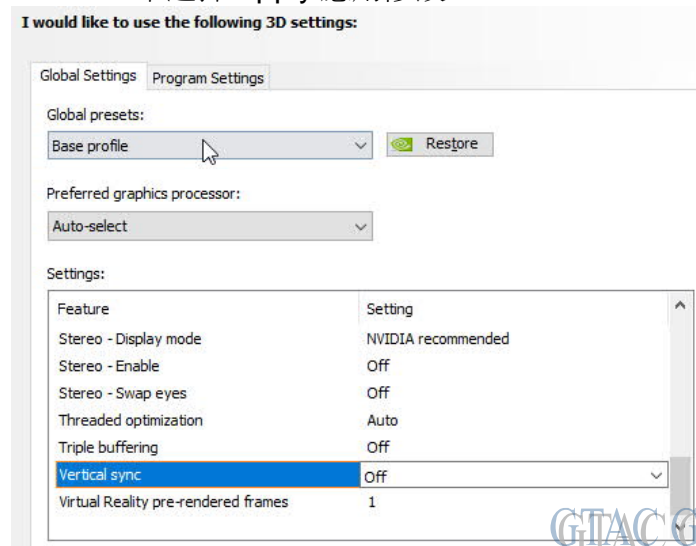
I would like to use the following 3D settings:

Global Settings Program Settings

Global presets:

Base profile

Restore

Preferred graphics processor:

Auto-select

Settings:

| Feature | Setting |
|---|---|
| Stereo - Display mode | NVIDIA recommended |
| Stereo - Enable | Off |
| Stereo - Swap eyes | Off |
| Threaded optimization | Auto |
| Triple buffering | Off |
| Vertical sync | Off |
| Virtual Reality pre-rendered frames | 1 |

GTAC G